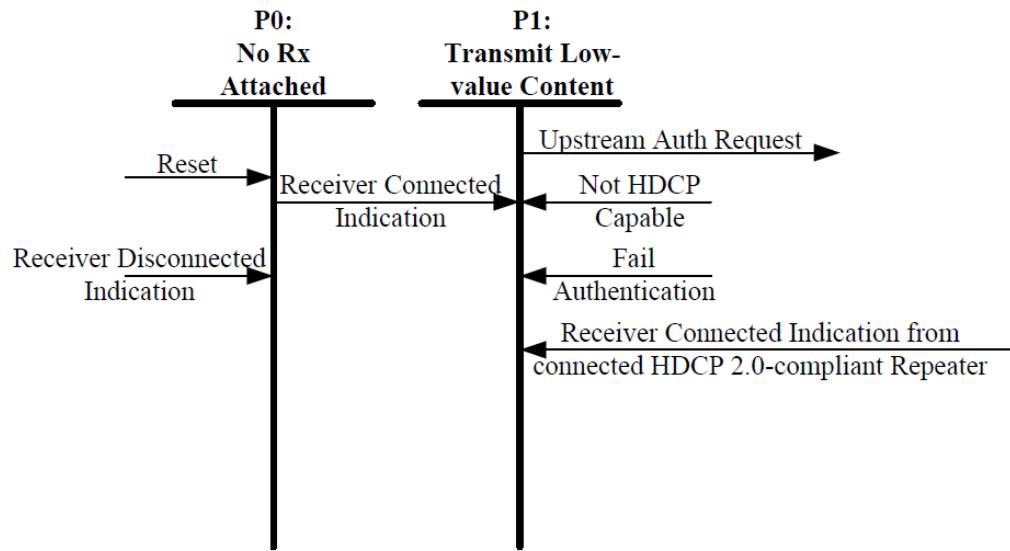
P0:
No Rx
Attached

P1:
Transmit Low-value Content

Upstream Auth Request

Reset

Receiver Connected Indication

Not HDCP Capable

Receiver Disconnected Indication

Fail Authentication

Receiver Connected Indication from connected HDCP 2.0-compliant Repeater